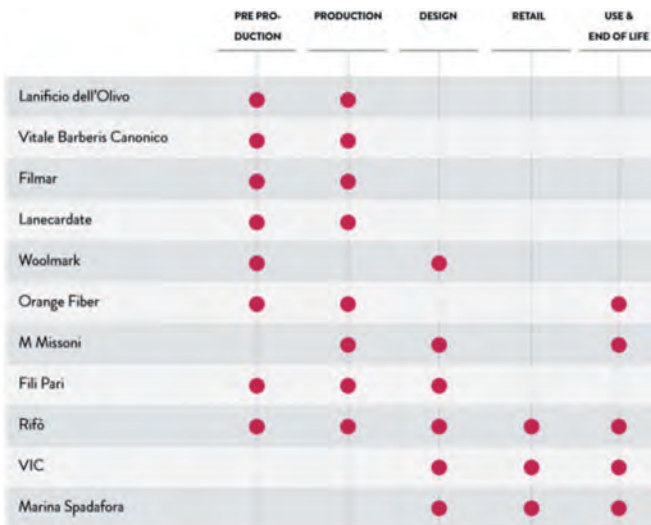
|  | PRE PRODUCTION | PRODUCTION | DESIGN | RETAIL | USE & END OF LIFE |
|---|---|---|---|---|---|
| Lanificio dell'Olivo | ● | ● |  |  |  |
| Vitale Barberis Canonico | ● | ● |  |  |  |
| Filmar | ● | ● |  |  |  |
| Lanecardate | ● | ● |  |  |  |
| Woolmark | ● |  | ● |  |  |
| Orange Fiber | ● | ● |  |  | ● |
| M Missoni |  | ● | ● |  | ● |
| Fili Pari | ● | ● | ● |  |  |
| Rifò | ● | ● | ● | ● | ● |
| VIC |  |  | ● | ● | ● |
| Marina Spadafora |  |  | ● | ● | ● |